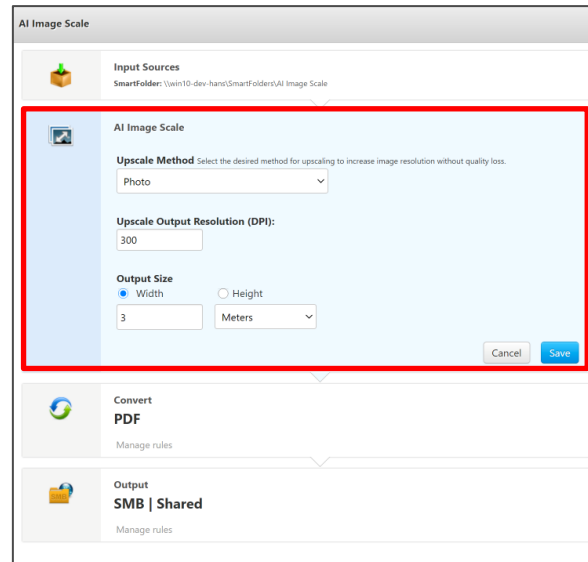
AI Image Scale

Input Sources
SmartFolder: \\win10-dev-hans\SmartFolders\AI Image Scale

AI Image Scale

Upscale Method Select the desired method for upscaling to increase image resolution without quality loss.
Photo

Upscale Output Resolution (DPI):
300

Output Size
Width
Height
3
Meters

Cancel
Save

Convert
PDF
Manage rules

Output
SMB | Shared
Manage rules